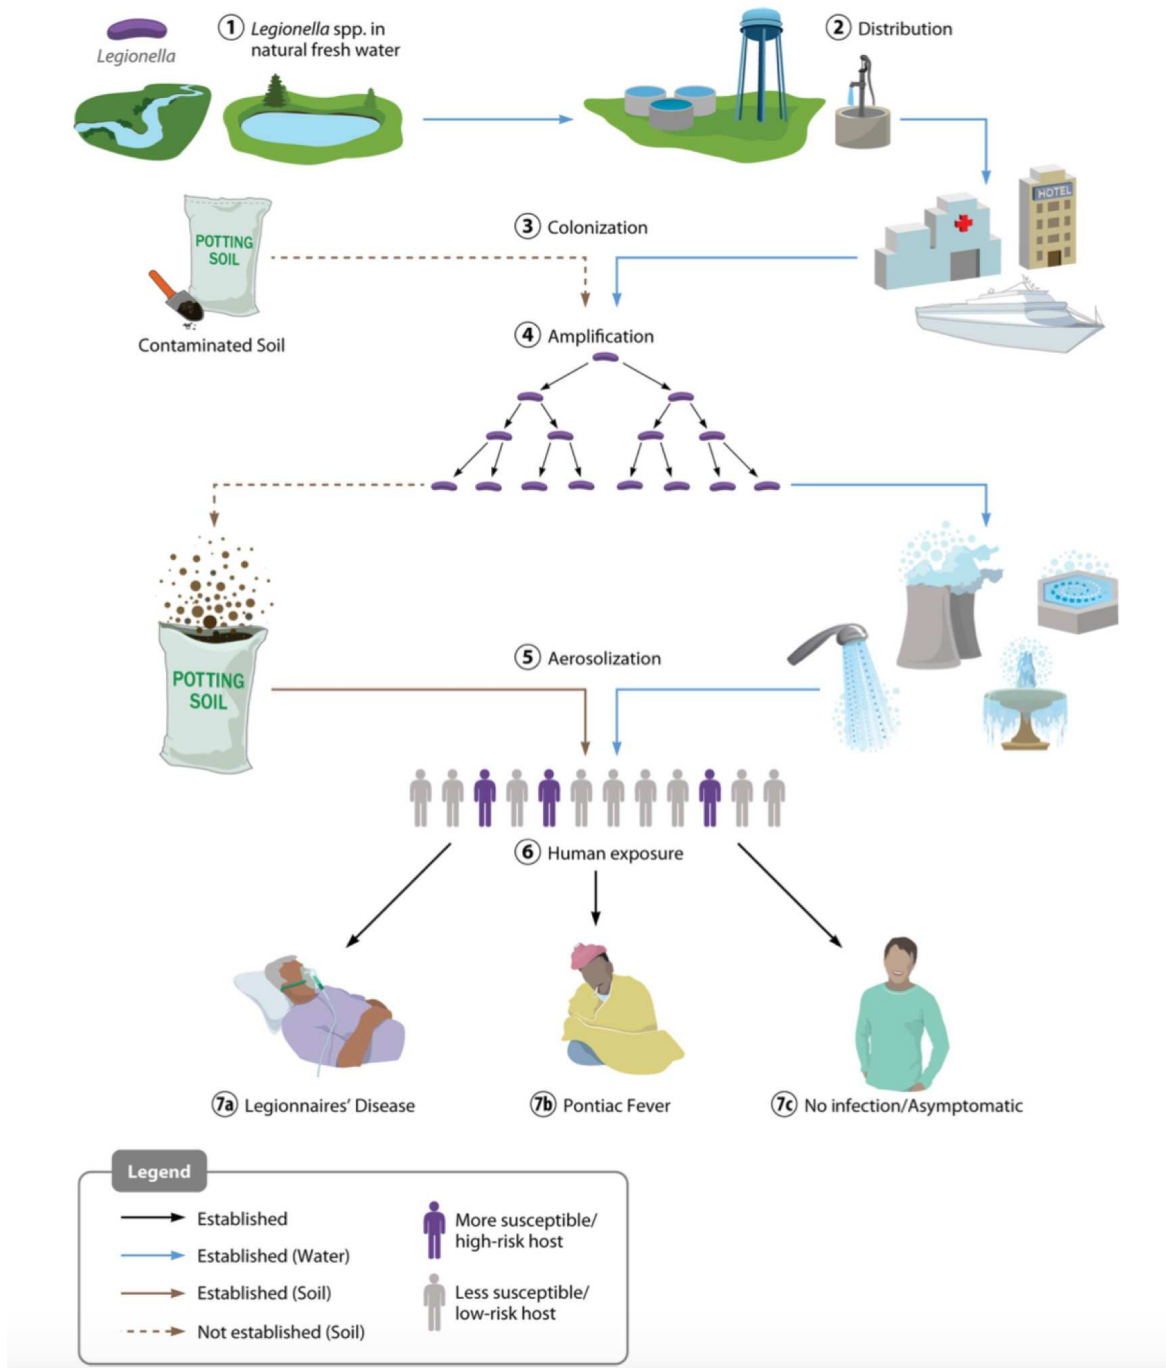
Legionella

① *Legionella* spp. in natural fresh water

② Distribution

POTTING SOIL

Contaminated Soil

③ Colonization

HOTEL

④ Amplification

POTTING SOIL

⑤ Aerosolization

⑥ Human exposure

7a Legionnaires' Disease

7b Pontiac Fever

7c No infection/Asymptomatic

Legend

Established

Established (Water)

Established (Soil)

Not established (Soil)

More susceptible/ high-risk host

Less susceptible/ low-risk host